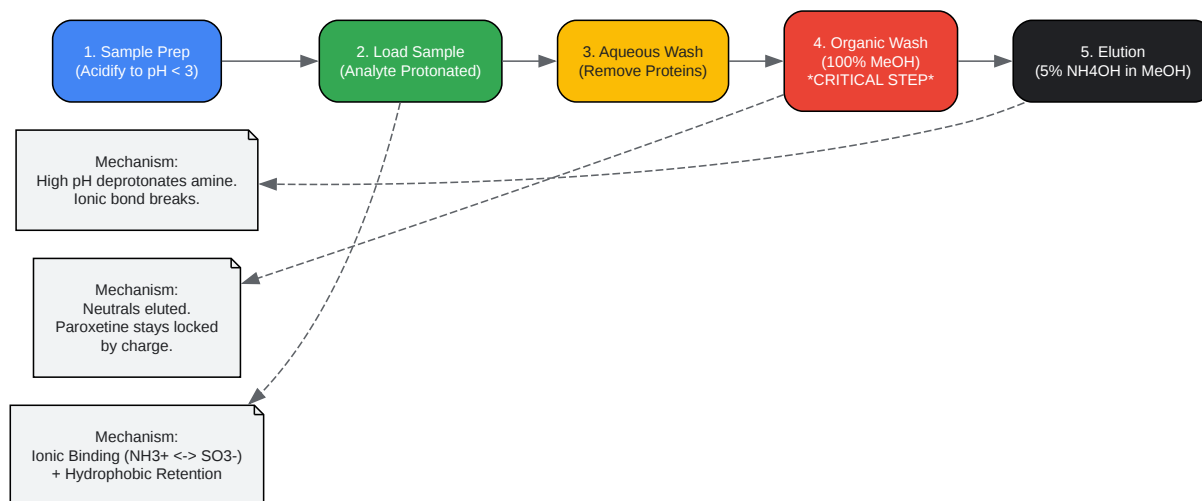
1. Sample Prep
(Acidify to pH < 3)

2. Load Sample
(Analyte Protonated)

3. Aqueous Wash
(Remove Proteins)

4. Organic Wash
(100% MeOH)
*CRITICAL STEP*

5. Elution
(5% NH4OH in MeOH)

Mechanism:
High pH deprotonates amine.
Ionic bond breaks.

Mechanism:
Neutrals eluted.
Paroxetine stays locked by charge.

Mechanism:
Ionic Binding (NH3+ <-> SO3-)
+ Hydrophobic Retention